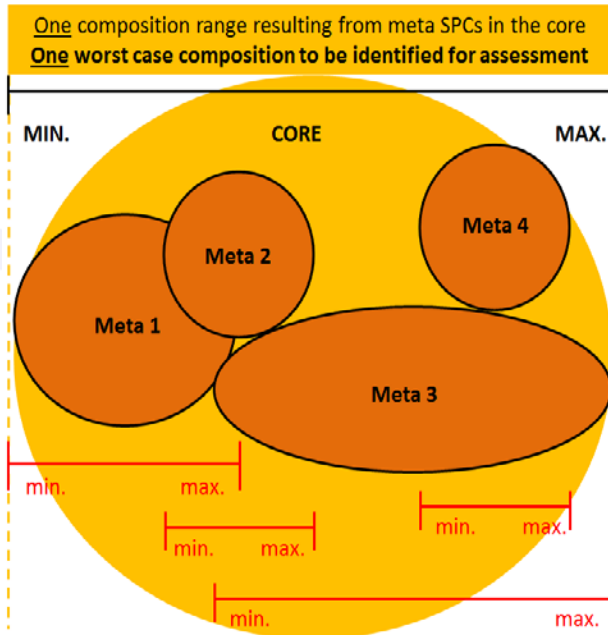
One composition range resulting from meta SPCs in the core
One worst case composition to be identified for assessment

MIN.

CORE

MAX.

Meta 4

Meta 2

Meta 1

Meta 3

min.

max.

min.

max.

min.

max.

min.

max.